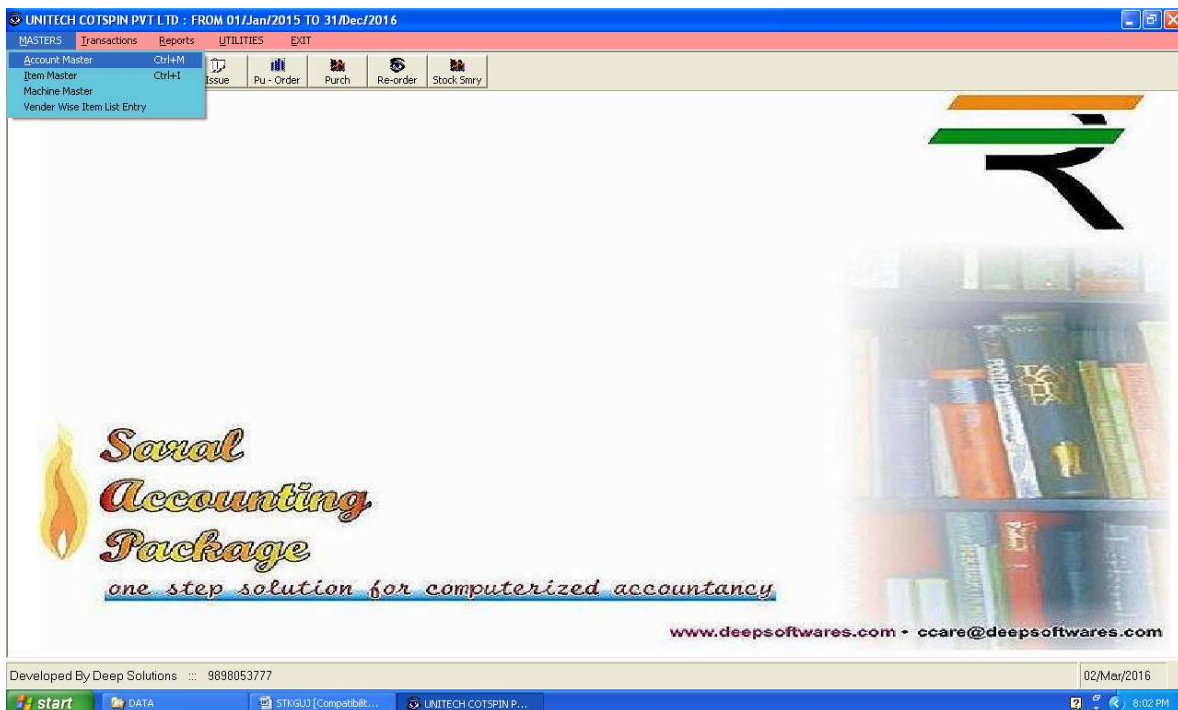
UNITECH COTSPIN PVT LTD : FROM 01/Jan/2015 TO 31/Dec/2016

MASTERS Transactions Reports UTILITIES EXIT

Account Master Ctrl+M
Item Master Ctrl+I
Machine Master
Vender Wise Item List Entry

Issue Pu - Order Purch Re-order Stock Smry

Saral
Accounting
Package
one step solution for computerized accountancy

www.deepsoftwares.com - ccare@deepsoftwares.com

Developed By Deep Solutions :: 9898053777

02/Mar/2016

start DATA STKGUJ [Compatibilit... UNITECH COTSPIN P... 8:02 PM